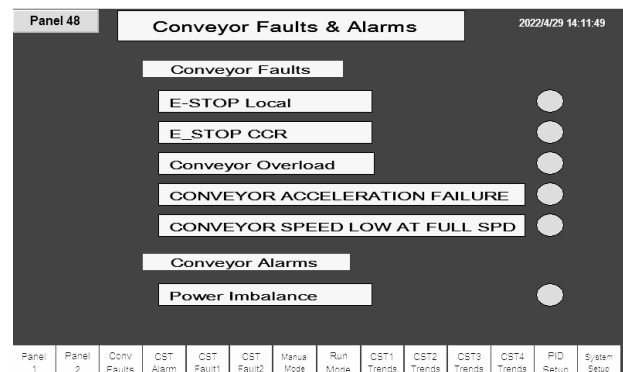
Panel 48

Conveyor Faults & Alarms

2022/4/29 14:11:49

Conveyor Faults

E-STOP Local

E_STOP CCR

Conveyor Overload

CONVEYOR ACCELERATION FAILURE

CONVEYOR SPEED LOW AT FULL SPD

Conveyor Alarms

Power Imbalance

Panel 1 | Panel 2 | Conv Faults | CST Alarm | CST Fault1 | CST Fault2 | Manual Mode | Run Mode | CST1 Trends | CST2 Trends | CST3 Trends | CST4 Trends | PID Setup | System Setup